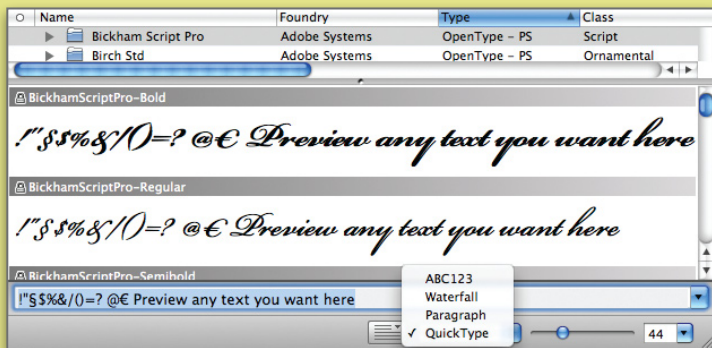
| O | Name | Foundry | Type | Class |
|---|---|---|---|---|
| | Bickham Script Pro | Adobe Systems | OpenType – PS | Script |
| | Birch Std | Adobe Systems | OpenType – PS | Ornamental |

BickhamScriptPro-Bold

!"§$%&/()=? @€ Preview any text you want here

BickhamScriptPro-Regular

!"§$%&/()=? @€ Preview any text you want here

BickhamScriptPro-Semibold

!"§$%&/()=? @€ Preview any text you want here

ABC123
Waterfall
Paragraph
✓ QuickType

44